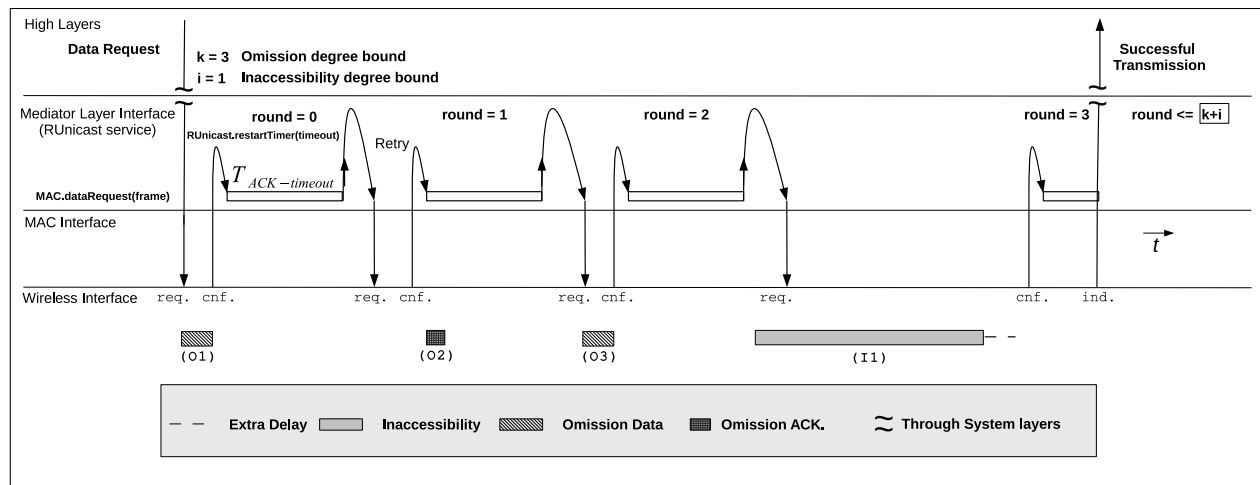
High Layers

Data Request

k = 3 Omission degree bound
i = 1 Inaccessibility degree bound

Successful Transmission

Mediator Layer Interface (RUnicast service)

round = 0

RUnicast.restartTimer(timeout)

round = 1

round = 2

round = 3

round <= k+i

Retry

$T_{ACK-timeout}$

MAC.dataRequest(frame)

MAC Interface

$\vec{t}$

Wireless Interface req. cnf. req. cnf. req. cnf. req. cnf. ind.

(O1) (O2) (O3) (I1)

Extra Delay Inaccessibility Omission Data Omission ACK. Through System layers